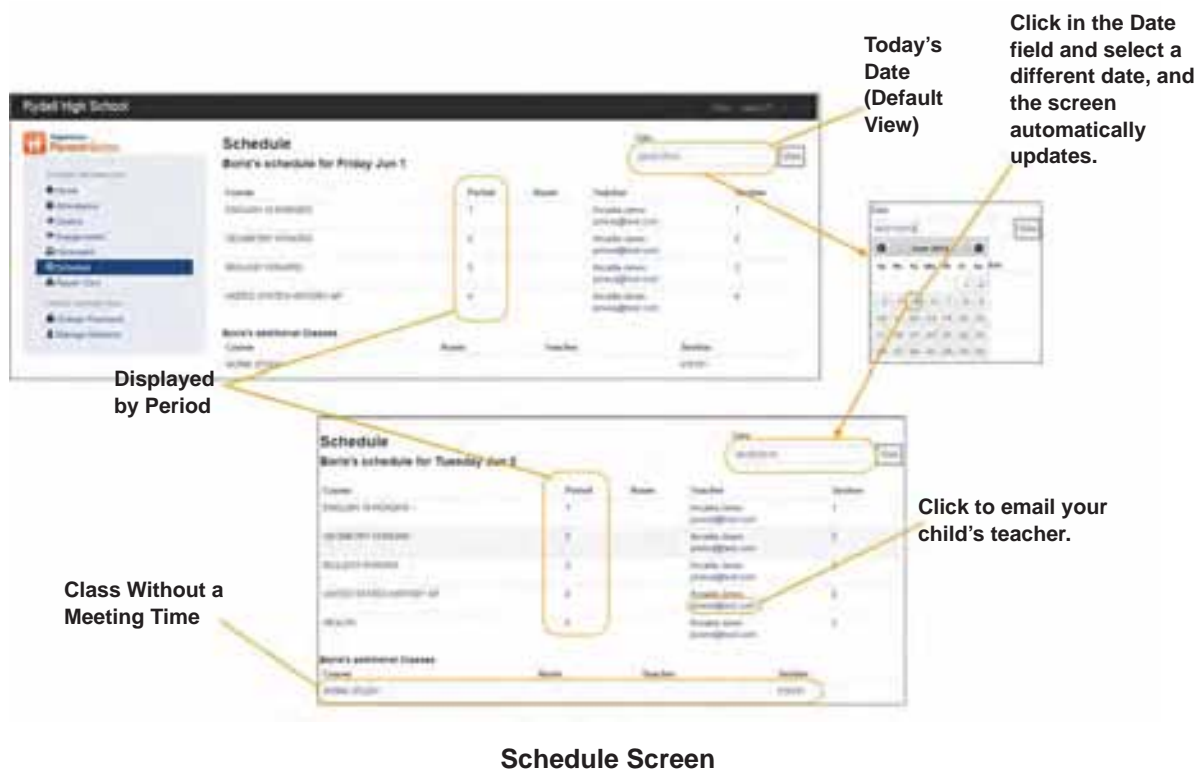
Today's Date (Default View)

Click in the Date field and select a different date, and the screen automatically updates.

Rydell High School

Schedule

Boris's schedule for Friday Jun 1

| Course | Period | Room | Teacher | Section |
|---|---|---|---|---|
| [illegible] | 1 | | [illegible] | 1 |
| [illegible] | 2 | | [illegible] | 2 |
| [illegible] | 3 | | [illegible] | 1 |
| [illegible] | 4 | | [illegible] | 4 |

Boris's additional Classes

| Course | Room | Teacher | Section |
|---|---|---|---|
| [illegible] | | | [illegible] |

Displayed by Period

Schedule

Boris's schedule for Tuesday Jun 5

| Course | Period | Room | Teacher | Section |
|---|---|---|---|---|
| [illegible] | 1 | | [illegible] | 1 |
| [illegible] | 2 | | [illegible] | 2 |
| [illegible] | 3 | | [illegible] | |
| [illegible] | 4 | | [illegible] | 3 |
| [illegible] | 4 | | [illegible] | 1 |

Boris's additional Classes

| Course | Room | Teacher | Section |
|---|---|---|---|
| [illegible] | | | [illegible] |

Click to email your child's teacher.

Class Without a Meeting Time

Schedule Screen